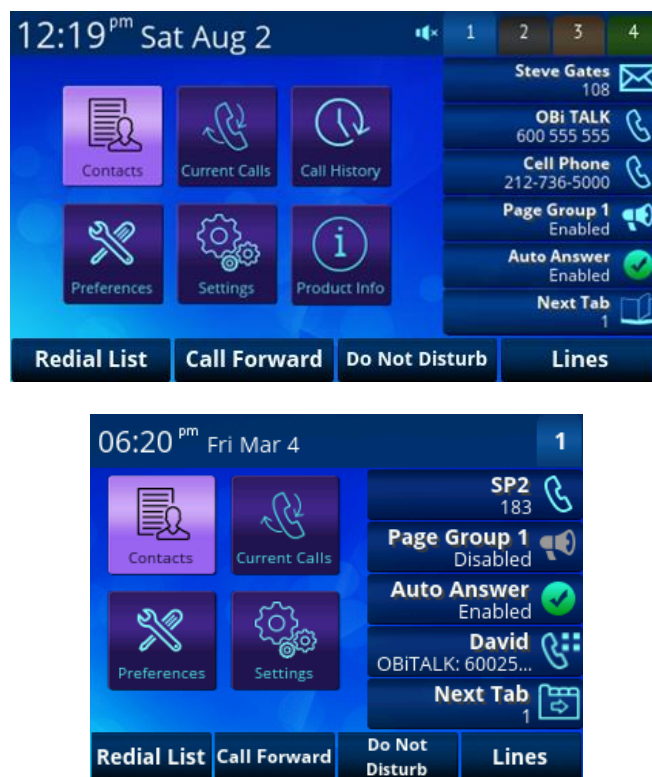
12:19 pm Sat Aug 2

1 2 3 4

Contacts
Current Calls
Call History
Preferences
Settings
Product Info

Steve Gates
108

OBi TALK
600 555 555

Cell Phone
212-736-5000

Page Group 1
Enabled

Auto Answer
Enabled

Next Tab
1

Redial List
Call Forward
Do Not Disturb
Lines

06:20 pm Fri Mar 4

1

Contacts
Current Calls
Preferences
Settings

SP2
183

Page Group 1
Disabled

Auto Answer
Enabled

David
OBiTALK: 60025...

Next Tab
1

Redial List
Call Forward
Do Not Disturb
Lines